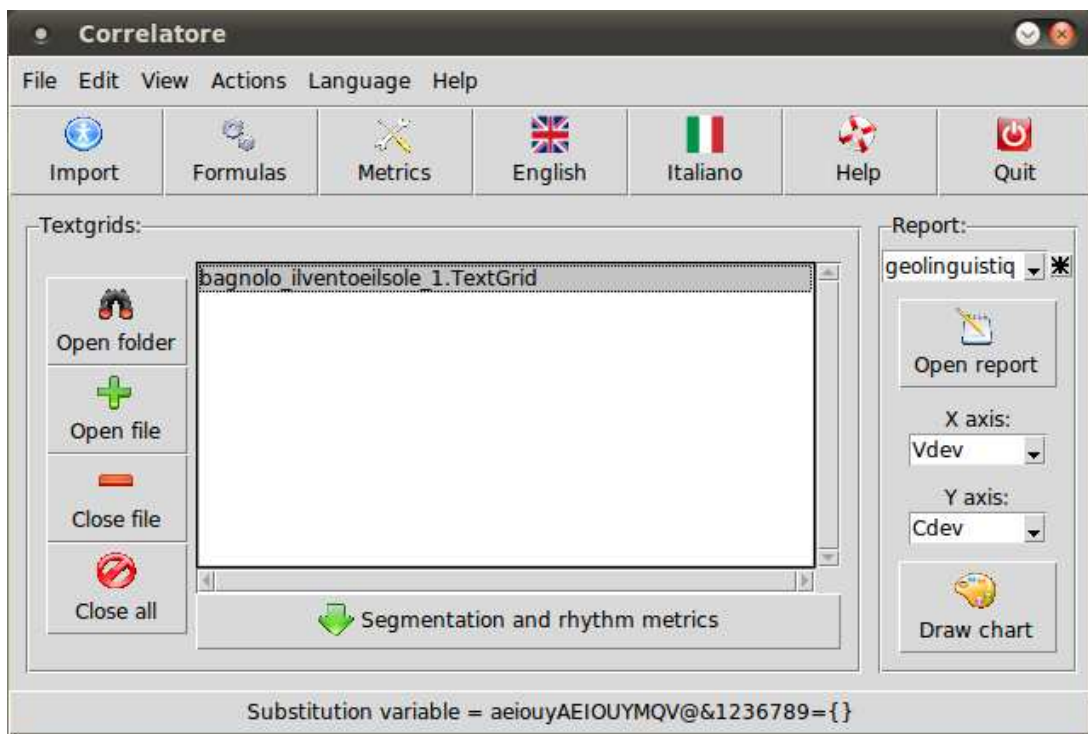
Correlatore

File Edit View Actions Language Help

Import Formulas Metrics English Italiano Help Quit

Textgrids:

Open folder

Open file

Close file

Close all

bagnolo_ilventoeilsole_1.TextGrid

Segmentation and rhythm metrics

Report:

geolinguistiq

Open report

X axis:

Vdev

Y axis:

Cdev

Draw chart

Substitution variable = aeiouyAEIOUYMQV@&1236789={}